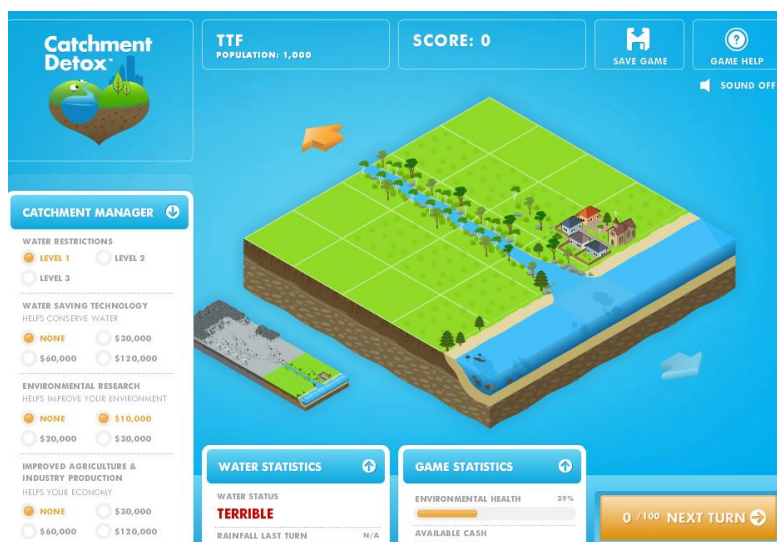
Catchment Detox™

TTF
POPULATION: 1,000

SCORE: 0

SAVE GAME

GAME HELP

SOUND OFF

CATCHMENT MANAGER

WATER RESTRICTIONS
LEVEL 1
LEVEL 2
LEVEL 3

WATER SAVING TECHNOLOGY
HELPS CONSERVE WATER
NONE
$30,000
$60,000
$120,000

ENVIRONMENTAL RESEARCH
HELPS IMPROVE YOUR ENVIRONMENT
NONE
$10,000
$20,000
$30,000

IMPROVED AGRICULTURE & INDUSTRY PRODUCTION
HELPS YOUR ECONOMY
NONE
$30,000
$60,000
$120,000

WATER STATISTICS
WATER STATUS
TERRIBLE
RAINFALL LAST TURN
N/A

GAME STATISTICS
ENVIRONMENTAL HEALTH
39%
AVAILABLE CASH

0 /100 NEXT TURN